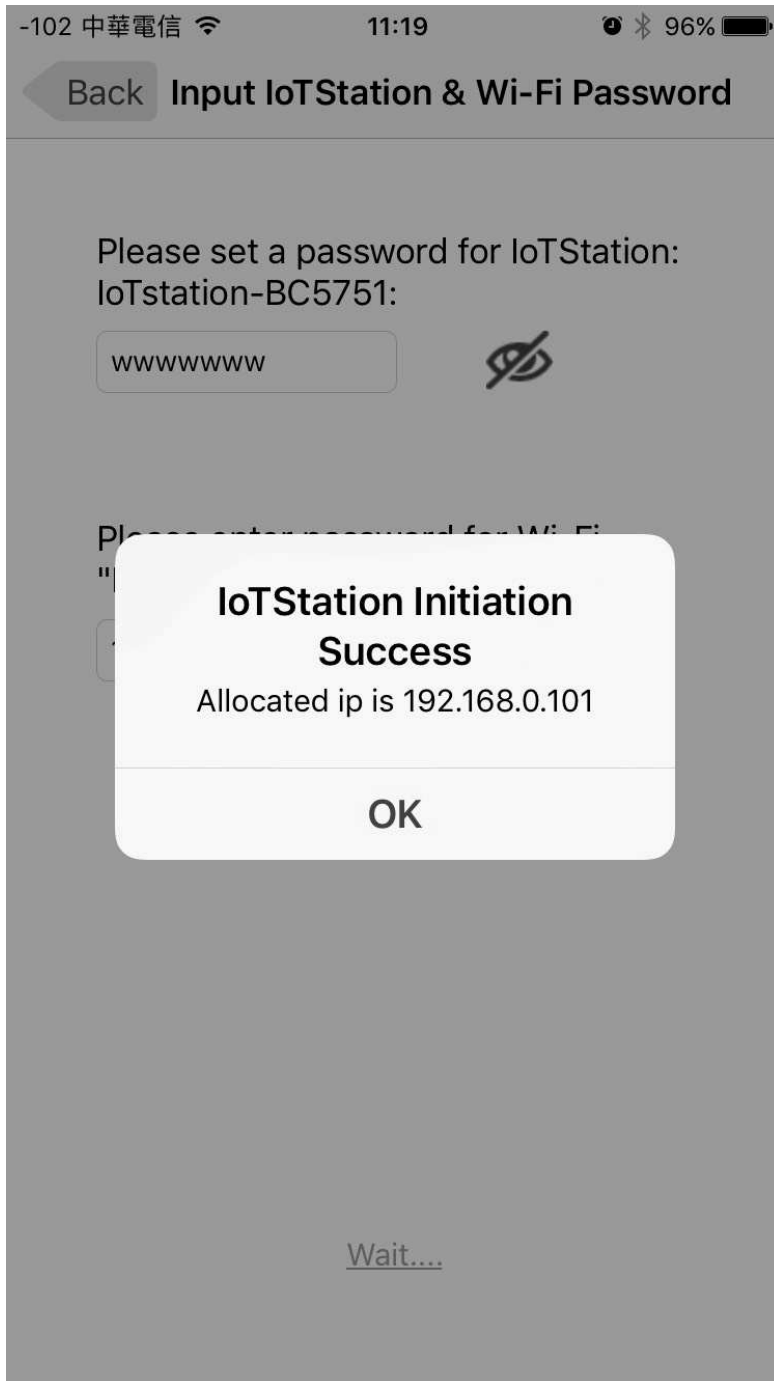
-102 中華電信 11:19 96%

Back Input IoTStation & Wi-Fi Password

Please set a password for IoTStation: IoTstation-BC5751:

wwwwwww

Pl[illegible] "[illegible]

IoTStation Initiation Success

Allocated ip is 192.168.0.101

OK

Wait....